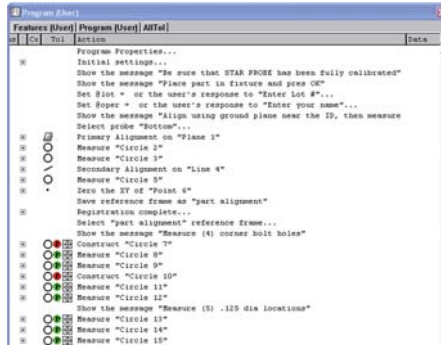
Program (User)

Features (User) | Program (User) | AllTol

| # | Cs | Tol | Action | Data |
|---|---|---|---|---|
| | | | Program Properties... | |
| ⊞ | | | Initial settings... | |
| | | | Show the message "Be sure that STAR PROBE has been fully calibrated" | |
| | | | Show the message "Place part in fixture and pres OK" | |
| | | | Set @lot = or the user's response to "Enter Lot #"... | |
| | | | Set @oper = or the user's response to "Enter your name"... | |
| | | | Show the message "Align using ground plane near the ID, then measure | |
| | | | Select probe "Bottom"... | |
| ⊞ | | | Primary Alignment on "Plane 1" | |
| ⊞ | | | Measure "Circle 2" | |
| ⊞ | | | Measure "Circle 3" | |
| ⊞ | | | Secondary Alignment on "Line 4" | |
| ⊞ | | | Measure "Circle 5" | |
| ⊞ | | | Zero the XY of "Point 6" | |
| | | | Save reference frame as "part alignment" | |
| ⊞ | | | Registration complete... | |
| | | | Select "part alignment" reference frame... | |
| | | | Show the message "Measure (4) corner bolt holes" | |
| ⊞ | | | Construct "Circle 7" | |
| ⊞ | | | Measure "Circle 8" | |
| ⊞ | | | Measure "Circle 9" | |
| ⊞ | | | Construct "Circle 10" | |
| ⊞ | | | Measure "Circle 11" | |
| ⊞ | | | Measure "Circle 12" | |
| | | | Show the message "Measure (5) .125 dia locations" | |
| ⊞ | | | Measure "Circle 13" | |
| ⊞ | | | Measure "Circle 14" | |
| ⊞ | | | Measure "Circle 15" | |